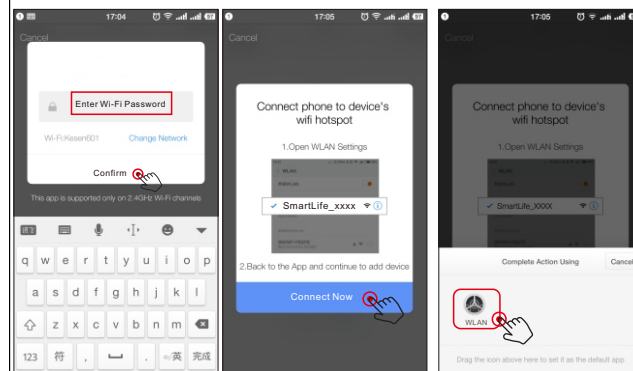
17:04

Cancel

Enter Wi-Fi Password

Wi-Fi:Kesen601

Change Network

Confirm

This app is supported only on 2.4GHz Wi-Fi channels

q w e r t y u i o p

a s d f g h j k l

z x c v b n m

123 符 , 。 中/英 完成

17:05

Cancel

Connect phone to device's wifi hotspot

1.Open WLAN Settings

WLAN

SmartLife_xxxx

2.Back to the App and continue to add device

Connect Now

17:05

Cancel

Connect phone to device's wifi hotspot

1.Open WLAN Settings

SmartLife_XXXX

Complete Action Using

Cancel

WLAN

Drag the icon above here to set it as the default app.